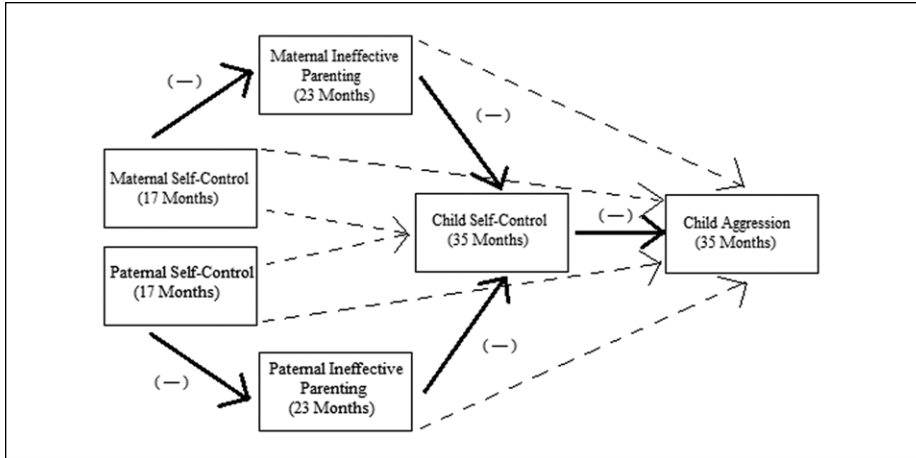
(—)

Maternal Ineffective Parenting (23 Months)

(—)

Maternal Self-Control (17 Months)

Child Self-Control (35 Months)

(—)

Child Aggression (35 Months)

Paternal Self-Control (17 Months)

(—)

(—)

Paternal Ineffective Parenting (23 Months)